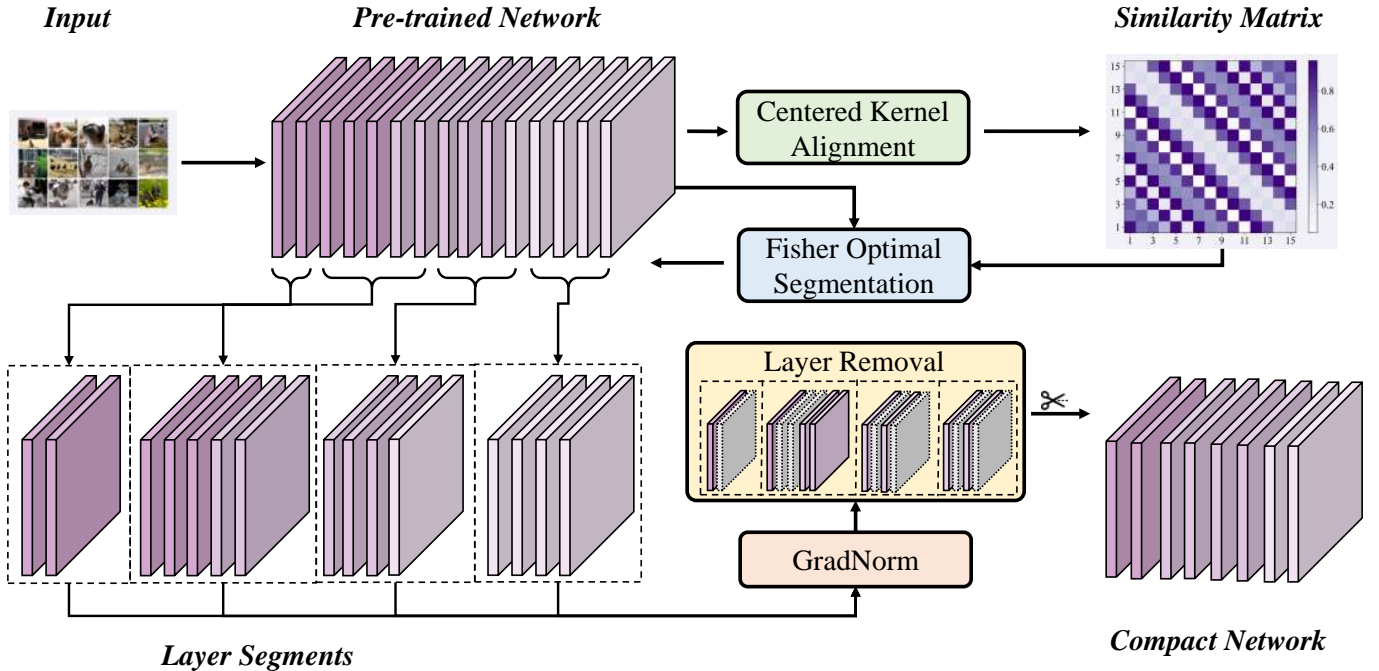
Input

Pre-trained Network

Similarity Matrix

Centered Kernel Alignment

15
13
11
9
7
5
3
1

1 3 5 7 9 11 13 15

0.8
0.6
0.4
0.2

Fisher Optimal Segmentation

Layer Removal

GradNorm

Layer Segments

Compact Network